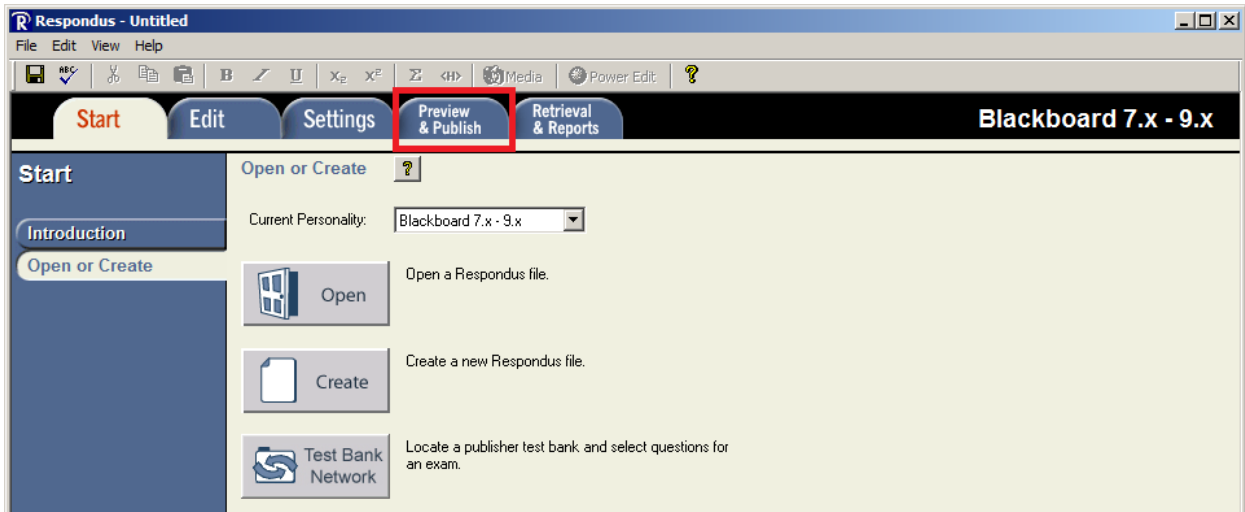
Respondus - Untitled

File Edit View Help

B I U $X_2$ $X^2$ Σ ‹H› Media Power Edit ?

Start Edit Settings Preview & Publish Retrieval & Reports

Blackboard 7.x - 9.x

Start

Introduction

Open or Create

Open or Create ?

Current Personality: Blackboard 7.x - 9.x

Open

Open a Respondus file.

Create

Create a new Respondus file.

Test Bank Network

Locate a publisher test bank and select questions for an exam.